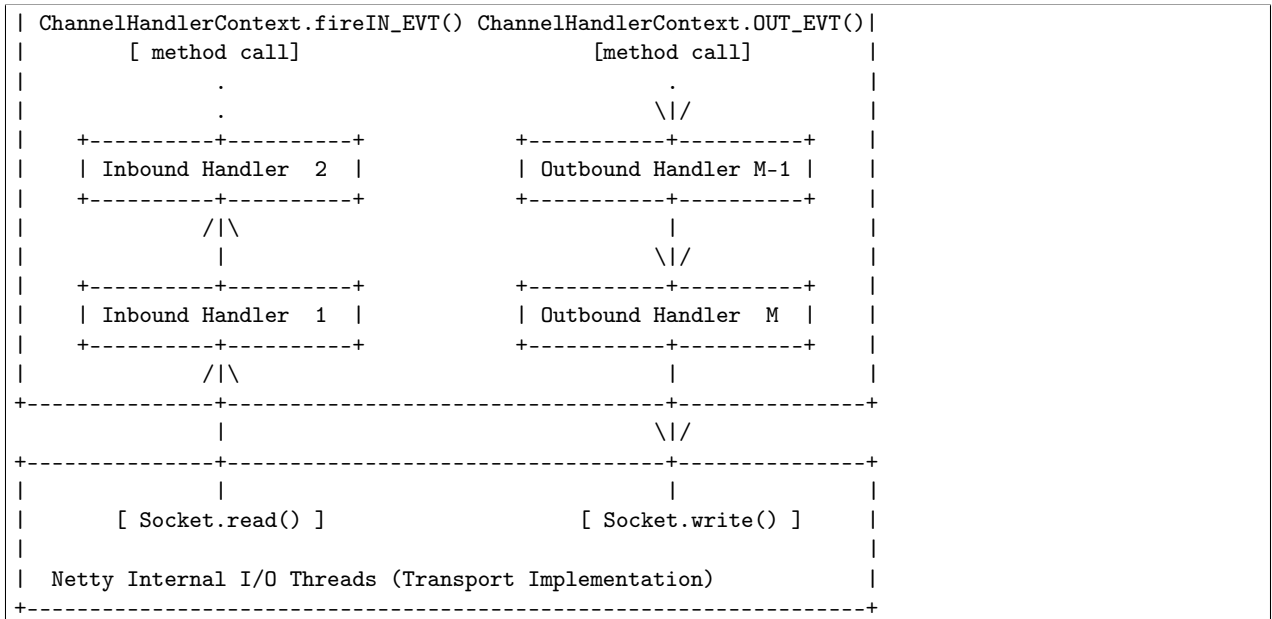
| ChannelHandlerContext.fireIN_EVT() ChannelHandlerContext.OUT_EVT()|
|        [ method call]                       [method call]         |
|              .                                   .                |
|              .                                  \|/               |
|    +----------+----------+            +-----------+----------+    |
|    | Inbound Handler  2  |            | Outbound Handler M-1 |    |
|    +----------+----------+            +-----------+----------+    |
|              /|\                                  |               |
|               |                                  \|/              |
|    +----------+----------+            +-----------+----------+    |
|    | Inbound Handler  1  |            | Outbound Handler  M  |    |
|    +----------+----------+            +-----------+----------+    |
|              /|\                                  |               |
+---------------+-----------------------------------+---------------+
                |                                  \|/
+---------------+-----------------------------------+---------------+
|               |                                   |               |
|       [ Socket.read() ]                    [ Socket.write() ]     |
|                                                                   |
|  Netty Internal I/O Threads (Transport Implementation)            |
+-------------------------------------------------------------------+